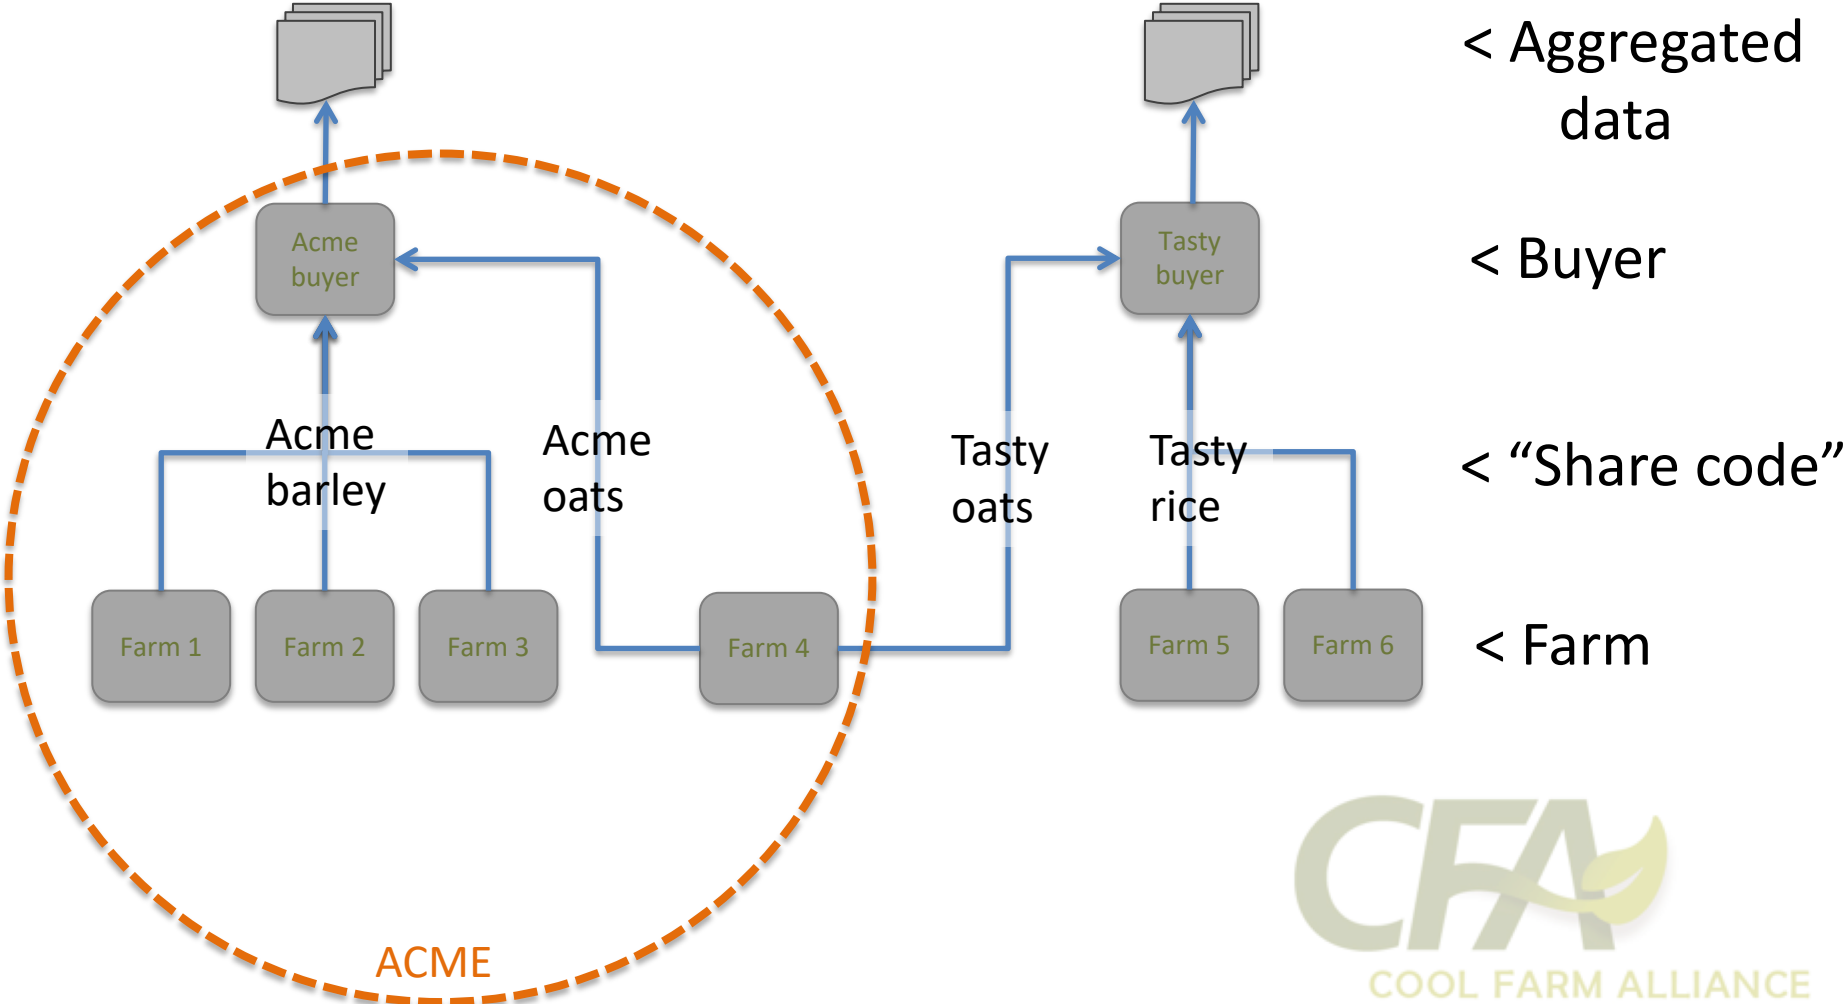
< Aggregated data

Acme buyer

Tasty buyer

< Buyer

Acme barley

Acme oats

Tasty oats

Tasty rice

< “Share code”

Farm 1

Farm 2

Farm 3

Farm 4

Farm 5

Farm 6

< Farm

ACME

CFA

COOL FARM ALLIANCE